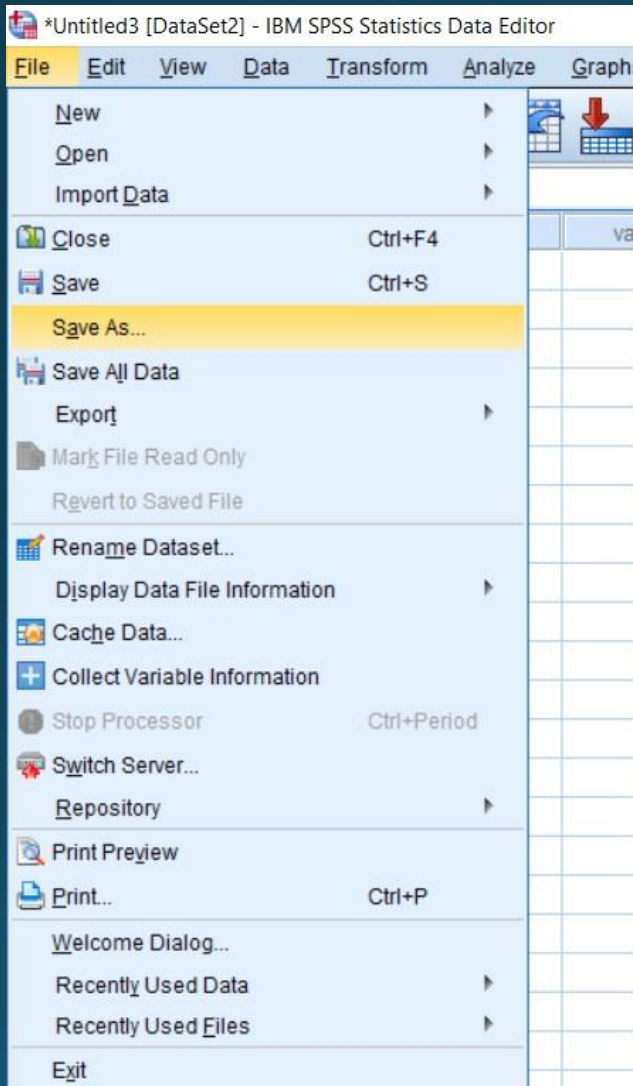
*Untitled3 [DataSet2] - IBM SPSS Statistics Data Editor

File Edit View Data Transform Analyze Graph

New
Open
Import Data
Close Ctrl+F4
Save Ctrl+S
Save As...
Save All Data
Export
Mark File Read Only
Revert to Saved File
Rename Dataset...
Display Data File Information
Cache Data...
Collect Variable Information
Stop Processor Ctrl+Period
Switch Server...
Repository
Print Preview
Print... Ctrl+P
Welcome Dialog...
Recently Used Data
Recently Used Files
Exit

va